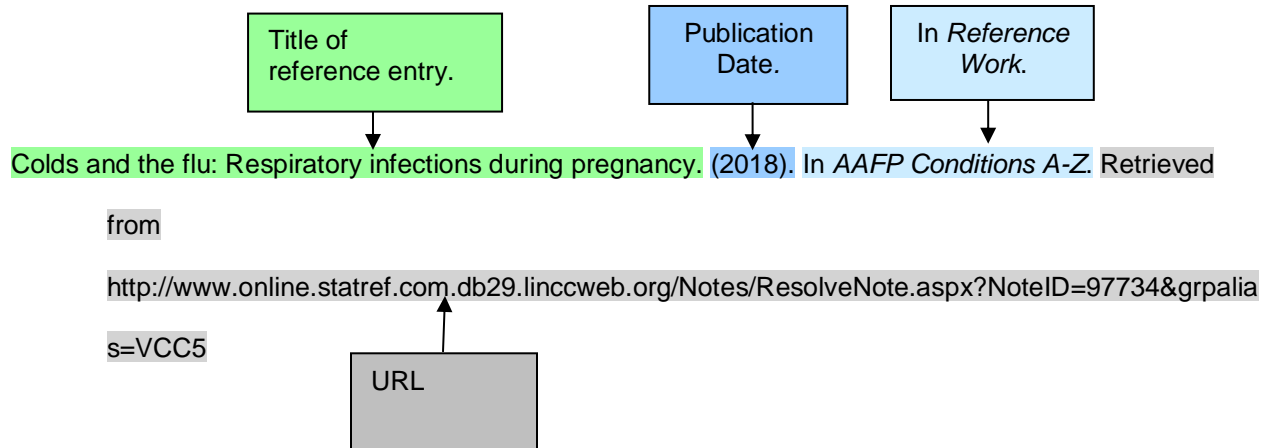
Title of reference entry.

Publication Date.

In *Reference Work*.

Colds and the flu: Respiratory infections during pregnancy. (2018). In *AAFP Conditions A-Z*. Retrieved from http://www.online.statref.com.db29.linccweb.org/Notes/ResolveNote.aspx?NoteID=97734&grpalias=VCC5

URL